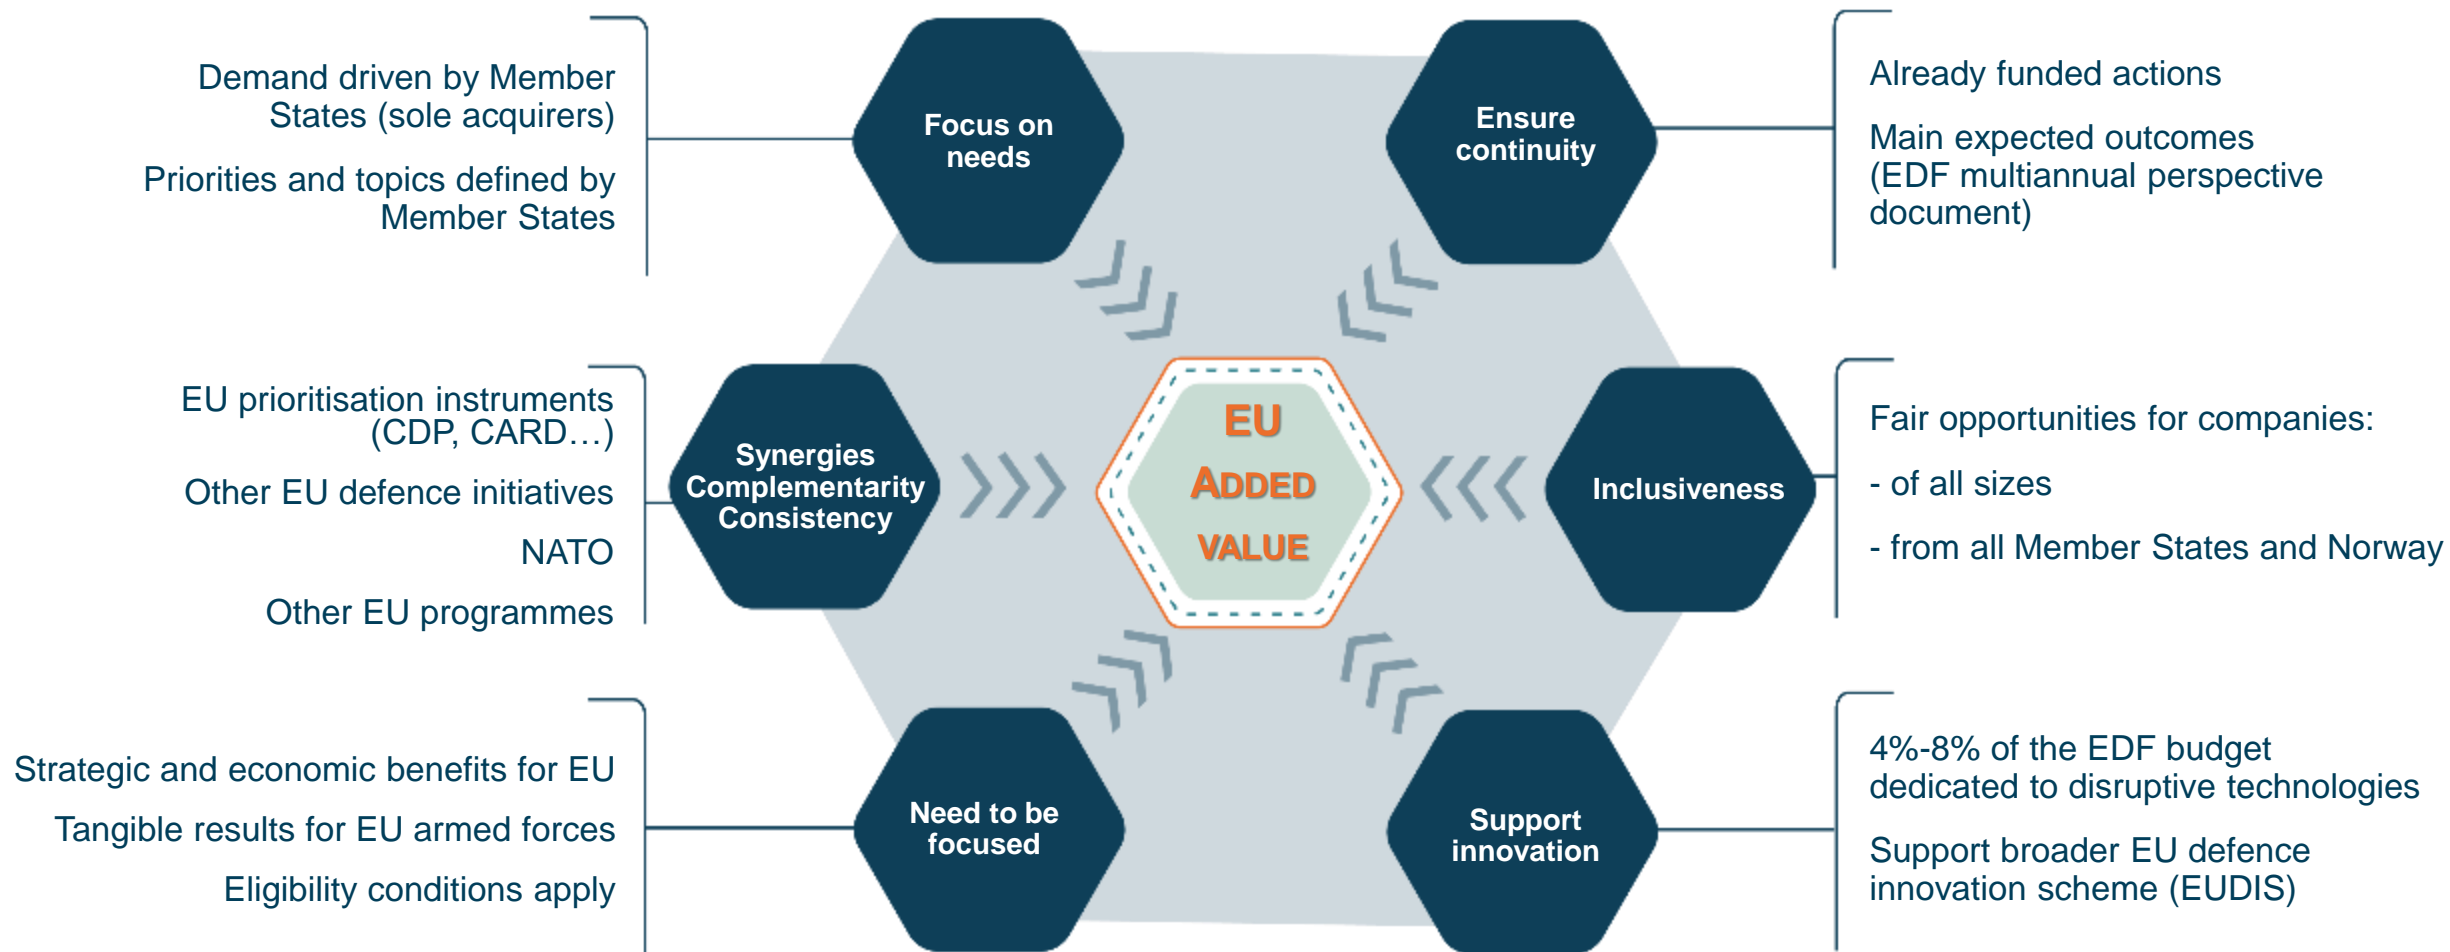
Demand driven by Member States (sole acquirers)

Priorities and topics defined by Member States

Focus on needs

Ensure continuity

Already funded actions

Main expected outcomes (EDF multiannual perspective document)

EU prioritisation instruments (CDP, CARD…)

Other EU defence initiatives

NATO

Other EU programmes

Synergies Complementarity Consistency

EU ADDED VALUE

Inclusiveness

Fair opportunities for companies:

- of all sizes

- from all Member States and Norway

Strategic and economic benefits for EU

Tangible results for EU armed forces

Eligibility conditions apply

Need to be focused

Support innovation

4%-8% of the EDF budget dedicated to disruptive technologies

Support broader EU defence innovation scheme (EUDIS)